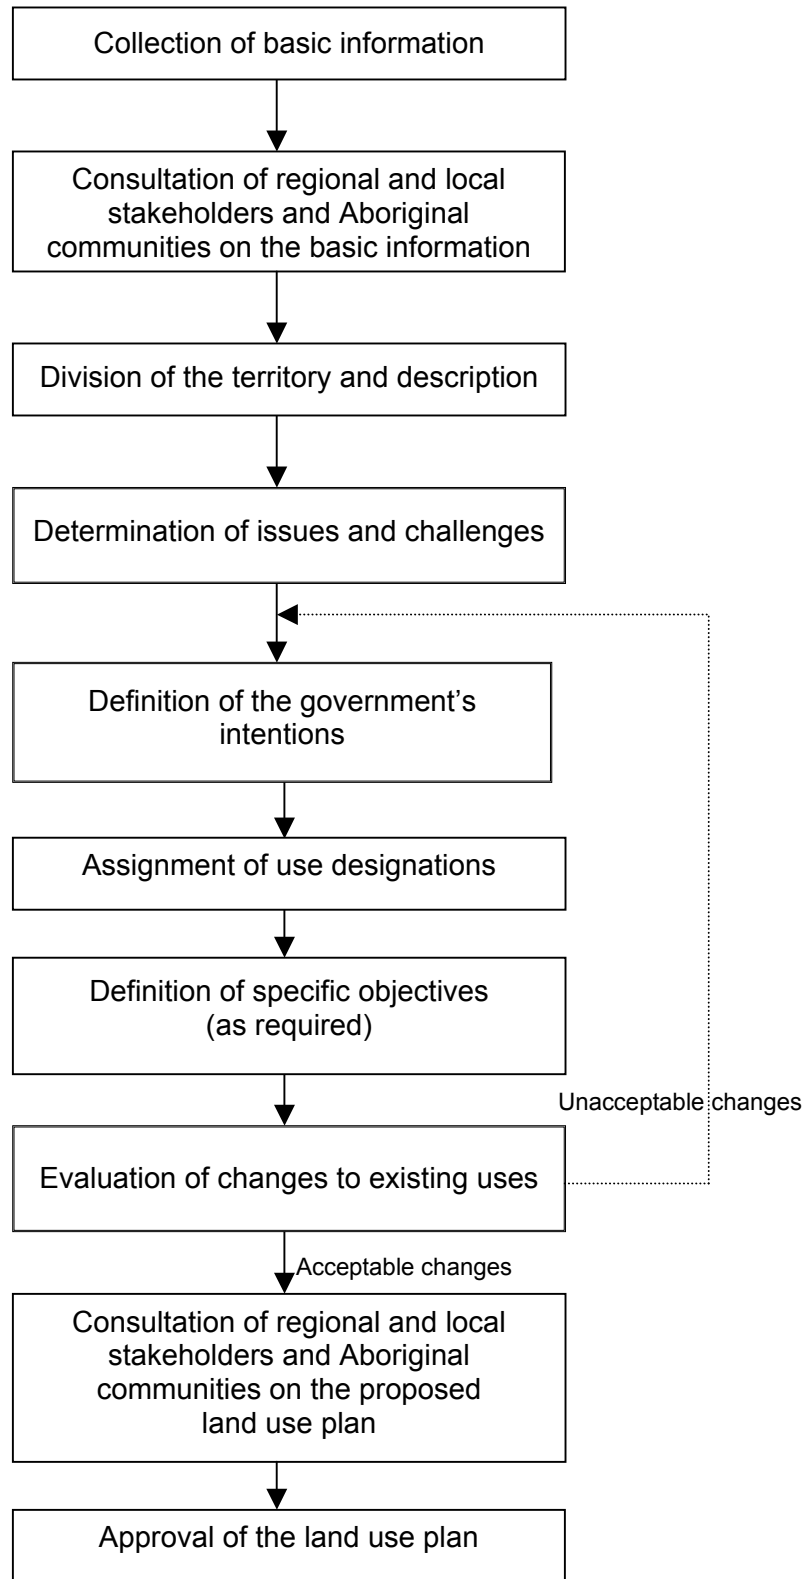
Collection of basic information

Consultation of regional and local stakeholders and Aboriginal communities on the basic information

Division of the territory and description

Determination of issues and challenges

Definition of the government's intentions

Assignment of use designations

Definition of specific objectives (as required)

Unacceptable changes

Evaluation of changes to existing uses

Acceptable changes

Consultation of regional and local stakeholders and Aboriginal communities on the proposed land use plan

Approval of the land use plan